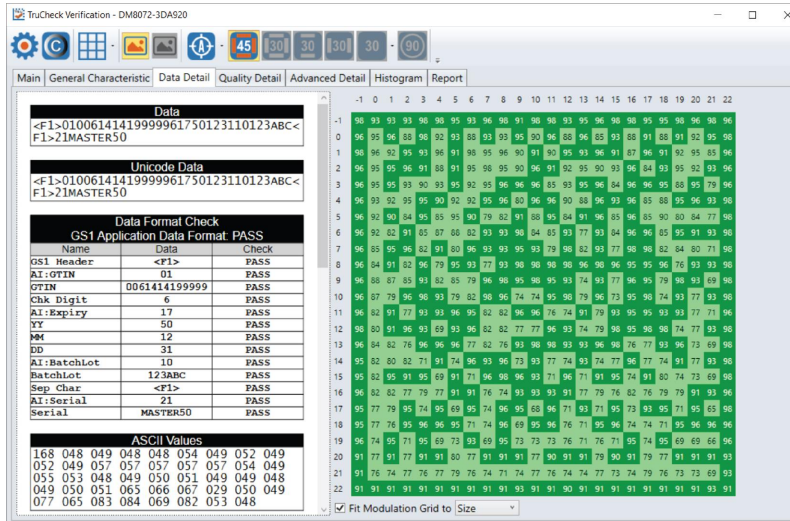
TruCheck Verification - DM8072-3DA920

45 30 30 30 30 90

Main | General Characteristic | Data Detail | Quality Detail | Advanced Detail | Histogram | Report

Data
<F1>0100614141999996175012311012 3ABC<F1>21MASTER50

Unicode Data
<F1>0100614141999996175012311012 3ABC<F1>21MASTER50

Data Format Check
GS1 Application Data Format: PASS

| Name | Data | Check |
|---|---|---|
| GS1 Header | <F1> | PASS |
| AI:GTIN | 01 | PASS |
| GTIN | 00614141999999 | PASS |
| Chk Digit | 6 | PASS |
| AI:Expiry | 17 | PASS |
| YY | 50 | PASS |
| MM | 12 | PASS |
| DD | 31 | PASS |
| AI:BatchLot | 10 | PASS |
| BatchLot | 123ABC | PASS |
| Sep Char | <F1> | PASS |
| AI:Serial | 21 | PASS |
| Serial | MASTER50 | PASS |

ASCII Values
168 048 049 048 048 054 049 052 049 052 049 057 057 057 057 057 054 049 055 053 048 049 050 051 049 049 048 049 050 051 065 066 067 029 050 049 077 065 083 084 069 082 053 048

-1 0 1 2 3 4 5 6 7 8 9 10 11 12 13 14 15 16 17 18 19 20 21 22

Fit Modulation Grid to Size